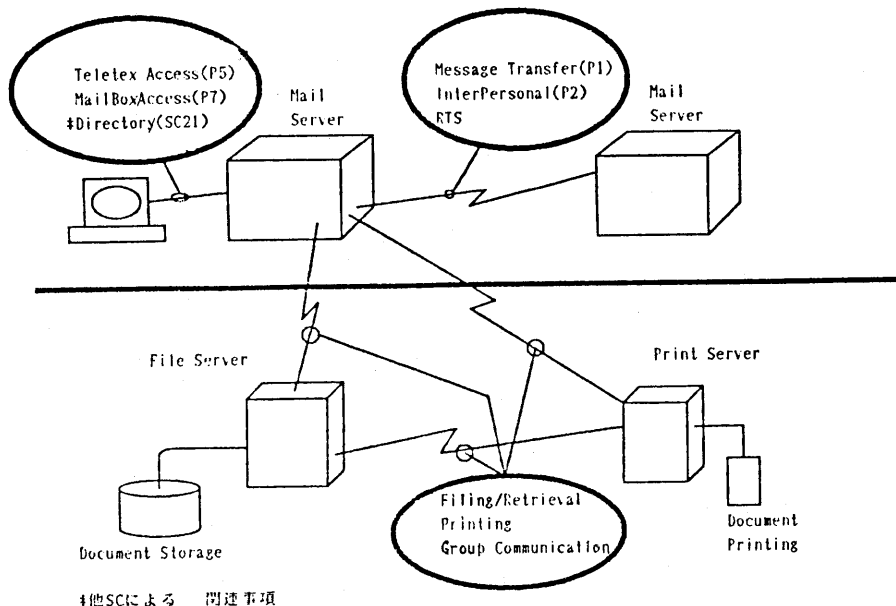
Teletex Access(P5)
MailBoxAccess(P7)
#Directory(SC21)

Mail Server

Message Transfer(P1)
InterPersonal(P2)
RTS

Mail Server

File Server

Print Server

Document Storage

Filing/Retrieval
Printing
Group Communication

Document Printing

#他SCによる　関連事項